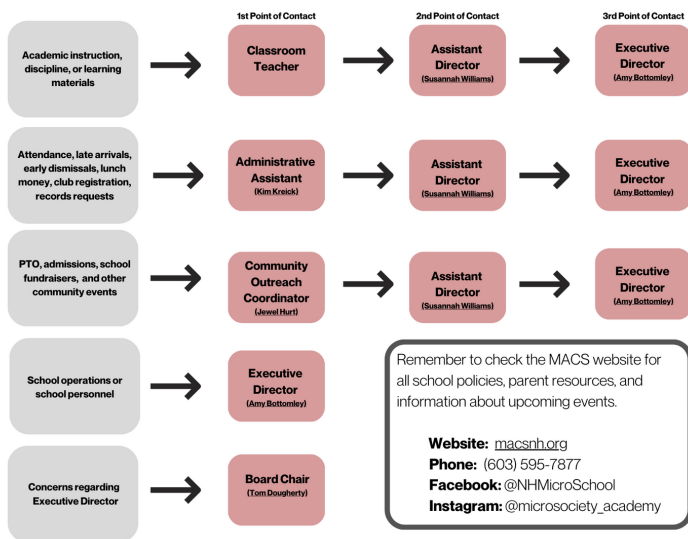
1st Point of Contact

2nd Point of Contact

3rd Point of Contact

Academic instruction, discipline, or learning materials

Classroom Teacher

Assistant Director (Susannah Williams)

Executive Director (Amy Bottomley)

Attendance, late arrivals, early dismissals, lunch money, club registration, records requests

Administrative Assistant (Kim Kroick)

Assistant Director (Susannah Williams)

Executive Director (Amy Bottomley)

PTO, admissions, school fundraisers, and other community events

Community Outreach Coordinator (Jewel Hurt)

Assistant Director (Susannah Williams)

Executive Director (Amy Bottomley)

School operations or school personnel

Executive Director (Amy Bottomley)

Concerns regarding Executive Director

Board Chair (Tom Dougherty)

Remember to check the MACS website for all school policies, parent resources, and information about upcoming events.

Website: macsnh.org
Phone: (603) 595-7877
Facebook: @NHMicroSchool
Instagram: @microsociety_academy